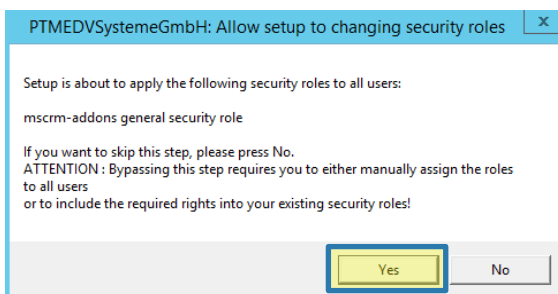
PTMEDVSystemeGmbH: Allow setup to changing security roles

Setup is about to apply the following security roles to all users:

mscrm-addons general security role

If you want to skip this step, please press No.
ATTENTION : Bypassing this step requires you to either manually assign the roles to all users
or to include the required rights into your existing security roles!

Yes

No